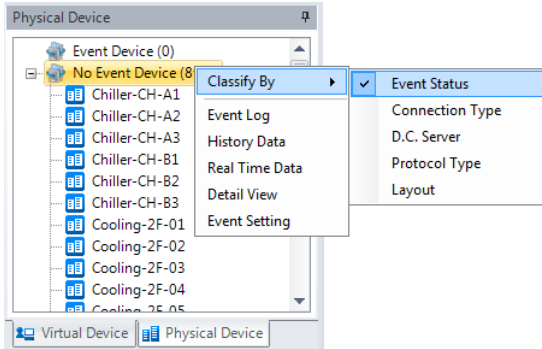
Physical Device

Event Device (0)
No Event Device (8
Chiller-CH-A1
Chiller-CH-A2
Chiller-CH-A3
Chiller-CH-B1
Chiller-CH-B2
Chiller-CH-B3
Cooling-2F-01
Cooling-2F-02
Cooling-2F-03
Cooling-2F-04
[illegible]

Classify By
Event Log
History Data
Real Time Data
Detail View
Event Setting

✓ Event Status
Connection Type
D.C. Server
Protocol Type
Layout

Virtual Device
Physical Device